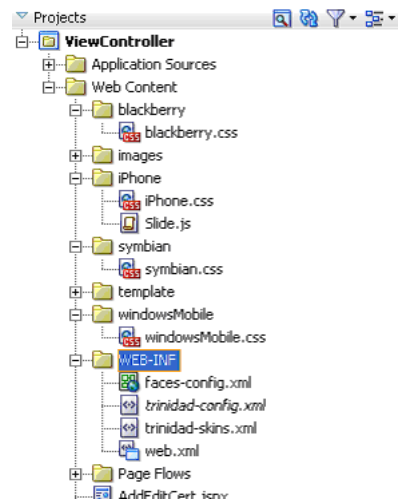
Projects
ViewController
Application Sources
Web Content
blackberry
blackberry.css
images
iPhone
iPhone.css
Slide.js
symbian
symbian.css
template
windowsMobile
windowsMobile.css
WEB-INF
faces-config.xml
trinidad-config.xml
trinidad-skins.xml
web.xml
Page Flows
AddEditCert.jspx